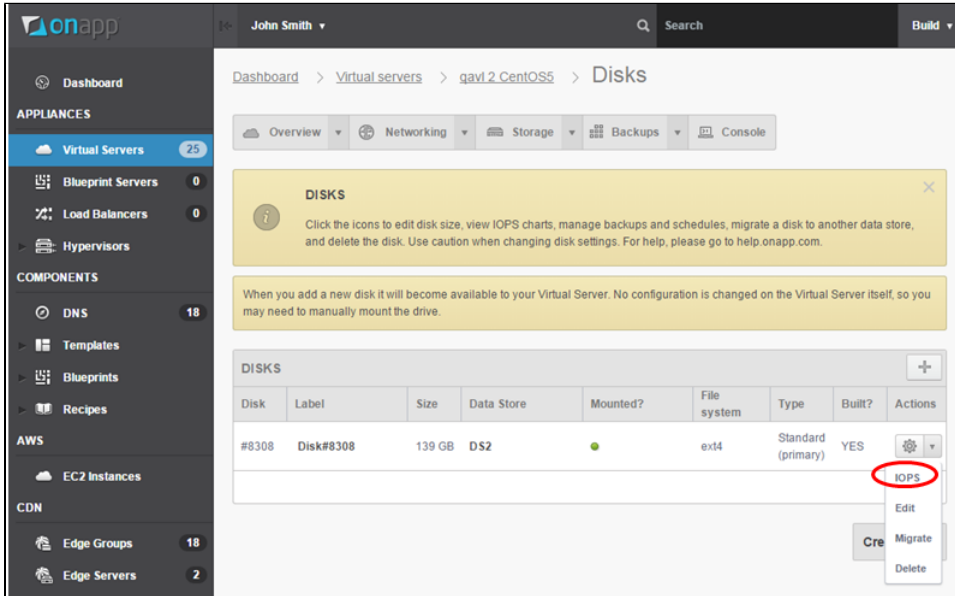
onapp

John Smith ▾

Search

Build ▾

Dashboard

APPLIANCES

Virtual Servers 25

Blueprint Servers 0

Load Balancers 0

Hypervisors

COMPONENTS

DNS 18

Templates

Blueprints

Recipes

AWS

EC2 Instances

CDN

Edge Groups 18

Edge Servers 2

Dashboard > Virtual servers > gavl 2 CentOS5 > Disks

Overview ▾ Networking ▾ Storage ▾ Backups ▾ Console

DISKS

Click the icons to edit disk size, view IOPS charts, manage backups and schedules, migrate a disk to another data store, and delete the disk. Use caution when changing disk settings. For help, please go to help.onapp.com.

When you add a new disk it will become available to your Virtual Server. No configuration is changed on the Virtual Server itself, so you may need to manually mount the drive.

DISKS

| Disk | Label | Size | Data Store | Mounted? | File system | Type | Built? | Actions |
|---|---|---|---|---|---|---|---|---|
| #8308 | Disk#8308 | 139 GB | DS2 | | ext4 | Standard (primary) | YES | |

IOPS

Edit

Migrate

Delete

Cre